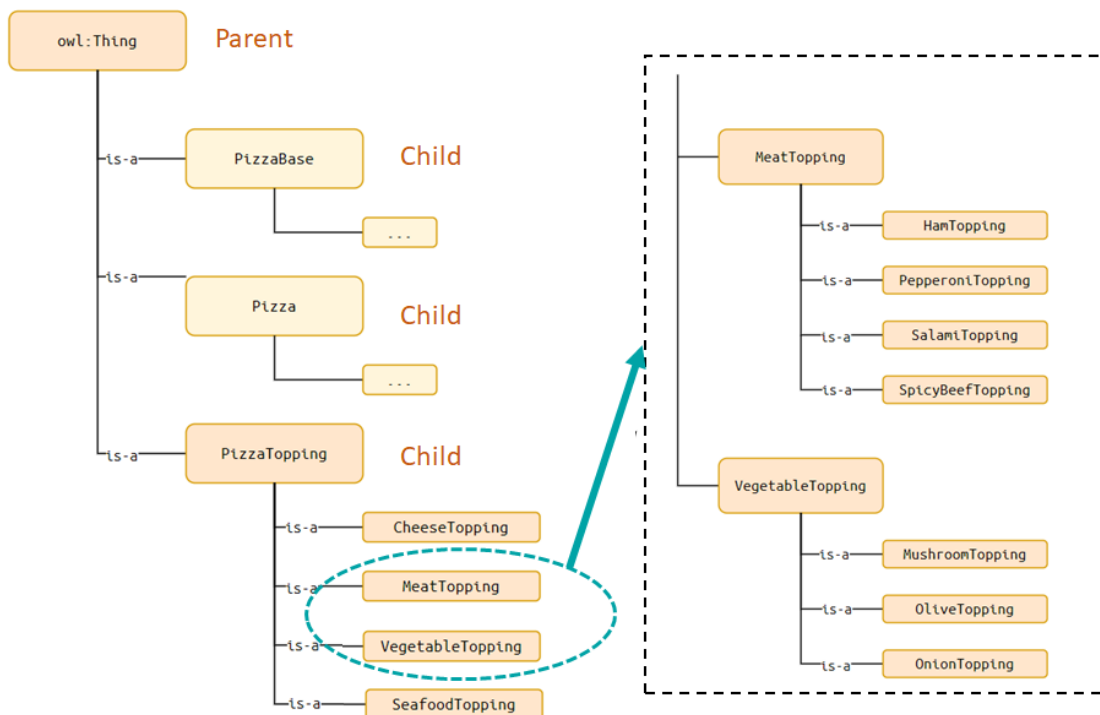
owl:Thing
Parent

is-a
PizzaBase
Child
...

is-a
Pizza
Child
...

is-a
PizzaTopping
Child
is-a CheeseTopping
is-a MeatTopping
is-a VegetableTopping
is-a SeafoodTopping

MeatTopping
is-a HamTopping
is-a PepperoniTopping
is-a SalamiTopping
is-a SpicyBeefTopping

VegetableTopping
is-a MushroomTopping
is-a OliveTopping
is-a OnionTopping